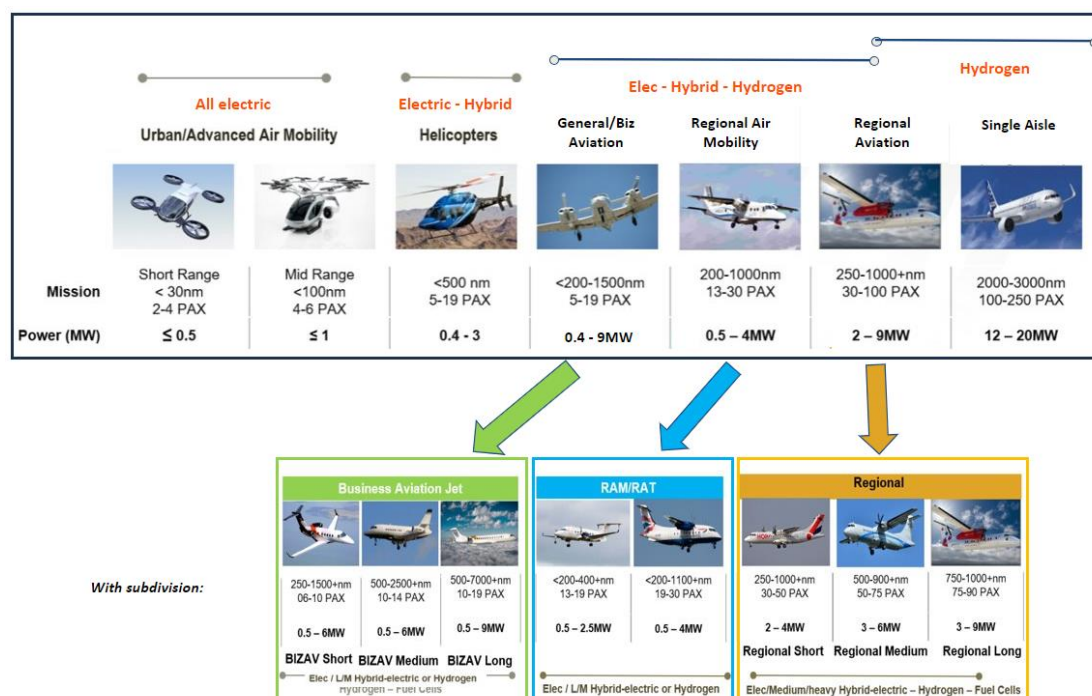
All electric

Electric - Hybrid

Elec - Hybrid - Hydrogen

Hydrogen

Urban/Advanced Air Mobility

Helicopters

General/Biz Aviation

Regional Air Mobility

Regional Aviation

Single Aisle

| | | | | | | | |
|---|---|---|---|---|---|---|---|
| Mission | Short Range < 30nm 2-4 PAX | Mid Range <100nm 4-6 PAX | <500 nm 5-19 PAX | <200-1500nm 5-19 PAX | 200-1000nm 13-30 PAX | 250-1000+nm 30-100 PAX | 2000-3000nm 100-250 PAX |
| Power (MW) | ≤ 0.5 | ≤ 1 | 0.4 - 3 | 0.4 - 9MW | 0.5 – 4MW | 2 – 9MW | 12 – 20MW |

With subdivision:

Business Aviation Jet

| | | |
|---|---|---|
| 250-1500+nm 06-10 PAX | 500-2500+nm 10-14 PAX | 500-7000+nm 10-19 PAX |
| 0.5 – 6MW | 0.5 – 6MW | 0.5 – 9MW |
| BIZAV Short | BIZAV Medium | BIZAV Long |

Elec / L/M Hybrid-electric or Hydrogen
Hydrogen – Fuel Cells

RAM/RAT

| | |
|---|---|
| <200-400+nm 13-19 PAX | <200-1100+nm 19-30 PAX |
| 0.5 – 2.5MW | 0.5 – 4MW |

Elec / L/M Hybrid-electric or Hydrogen

Regional

| | | |
|---|---|---|
| 250-1000+nm 30-50 PAX | 500-900+nm 50-75 PAX | 750-1000+nm 75-90 PAX |
| 2 – 4MW | 3 – 6MW | 3 – 9MW |
| Regional Short | Regional Medium | Regional Long |

Elec/Medium/heavy Hybrid-electric – Hydrogen – Fuel Cells